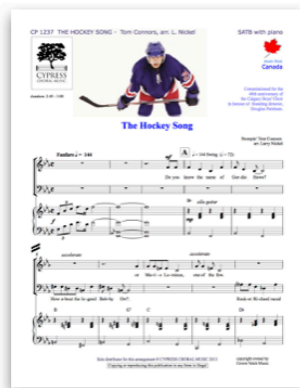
CP 1237 THE HOCKEY SONG – Tom Connors, arr. L. Nickel

SATB with piano

CYPRESS CHORAL MUSIC

music from Canada

duration: 2:10 – 3:00

Commissioned for the 40th anniversary of the Calgary Boys' Choir in honour of founding director, Douglas Parnham.

The Hockey Song

Stompin' Tom Connors
arr. Larry Nickel

Fanfare ♩ = 144

A ♩ = 144 Swing

Oh you know the same of Can-da Hoo-ray!

cello guitar

accelerate

accelerate

Now a hear the re-quest Bob-by Orr!

Hockey!

Rock n Ro stand mean

Sole distributor for this arrangement © CYPRESS CHORAL MUSIC 2013
Copying or reproducing this publication in any form is illegal

copyright owned by
Crown Vetch Music